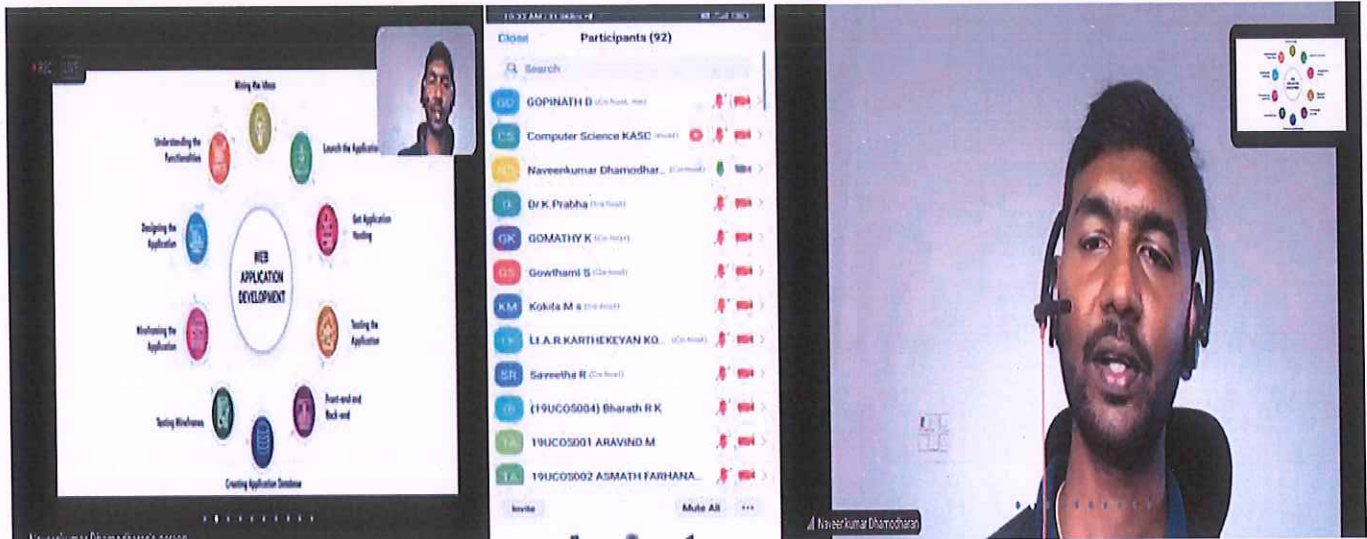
REC LIVE

Mining the Ideas

Launch the Application

Get Application Hosting

Testing the Application

Front-end and Back-end

Creating Application Database

Testing Wireframes

Wireframing the Application

Designing the Application

Understanding the Functionalities

WEB APPLICATION DEVELOPMENT

Naveenkumar Dhamodharan's screen

10:33 AM | 31.9KB/s

Close

Participants (92)

Search

GOPINATH D (Co-host, me)

Computer Science KASC (Host)

Naveenkumar Dhamodhar... (Co-host)

Dr K Prabha (Co-host)

GOMATHY K (Co-host)

Gowthami S (Co-host)

Kokila M a (Co-host)

Lt A.R.KARTHEKEYAN KO... (Co-host)

Saveetha R (Co-host)

(19UCOS004) Bharath R K

19UCOS001 ARAVIND.M

19UCOS002 ASMATH FARHANA...

Invite

Mute All

...

Naveenkumar Dhamodharan